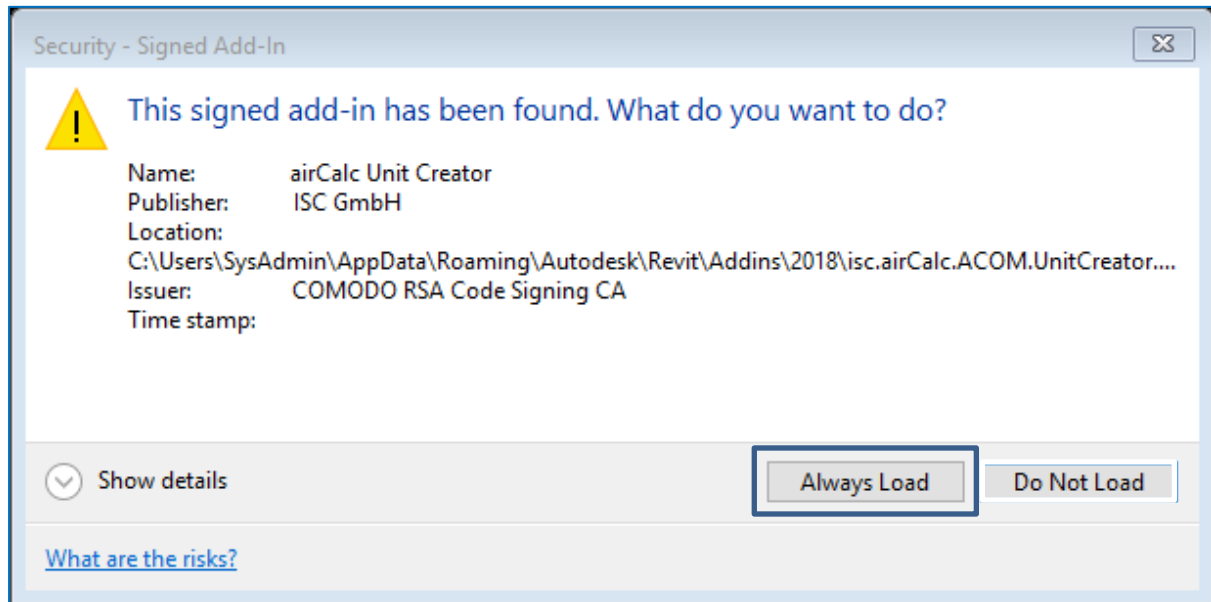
Security - Signed Add-In

This signed add-in has been found. What do you want to do?

Name: airCalc Unit Creator
Publisher: ISC GmbH
Location:
C:\Users\SysAdmin\AppData\Roaming\Autodesk\Revit\Addins\2018\isc.airCalc.ACOM.UnitCreator....
Issuer: COMODO RSA Code Signing CA
Time stamp:

Show details

Always Load

Do Not Load

What are the risks?